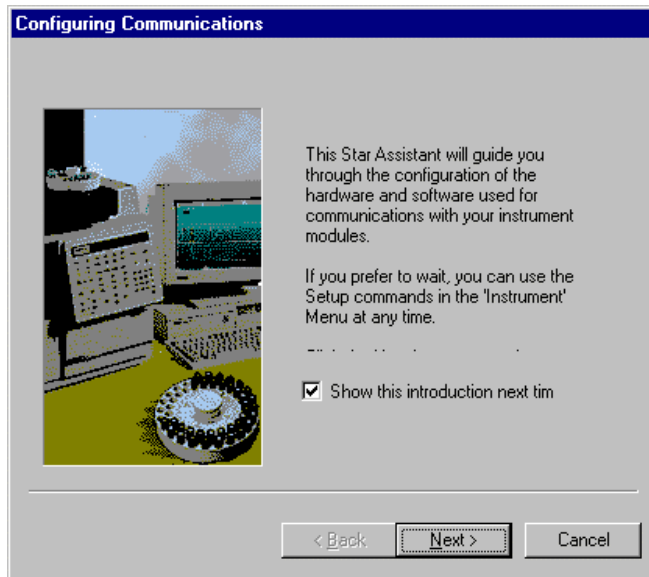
Configuring Communications

This Star Assistant will guide you through the configuration of the hardware and software used for communications with your instrument modules.

If you prefer to wait, you can use the Setup commands in the 'Instrument' Menu at any time.

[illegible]

☑ Show this introduction next tim

< Back
Next >
Cancel